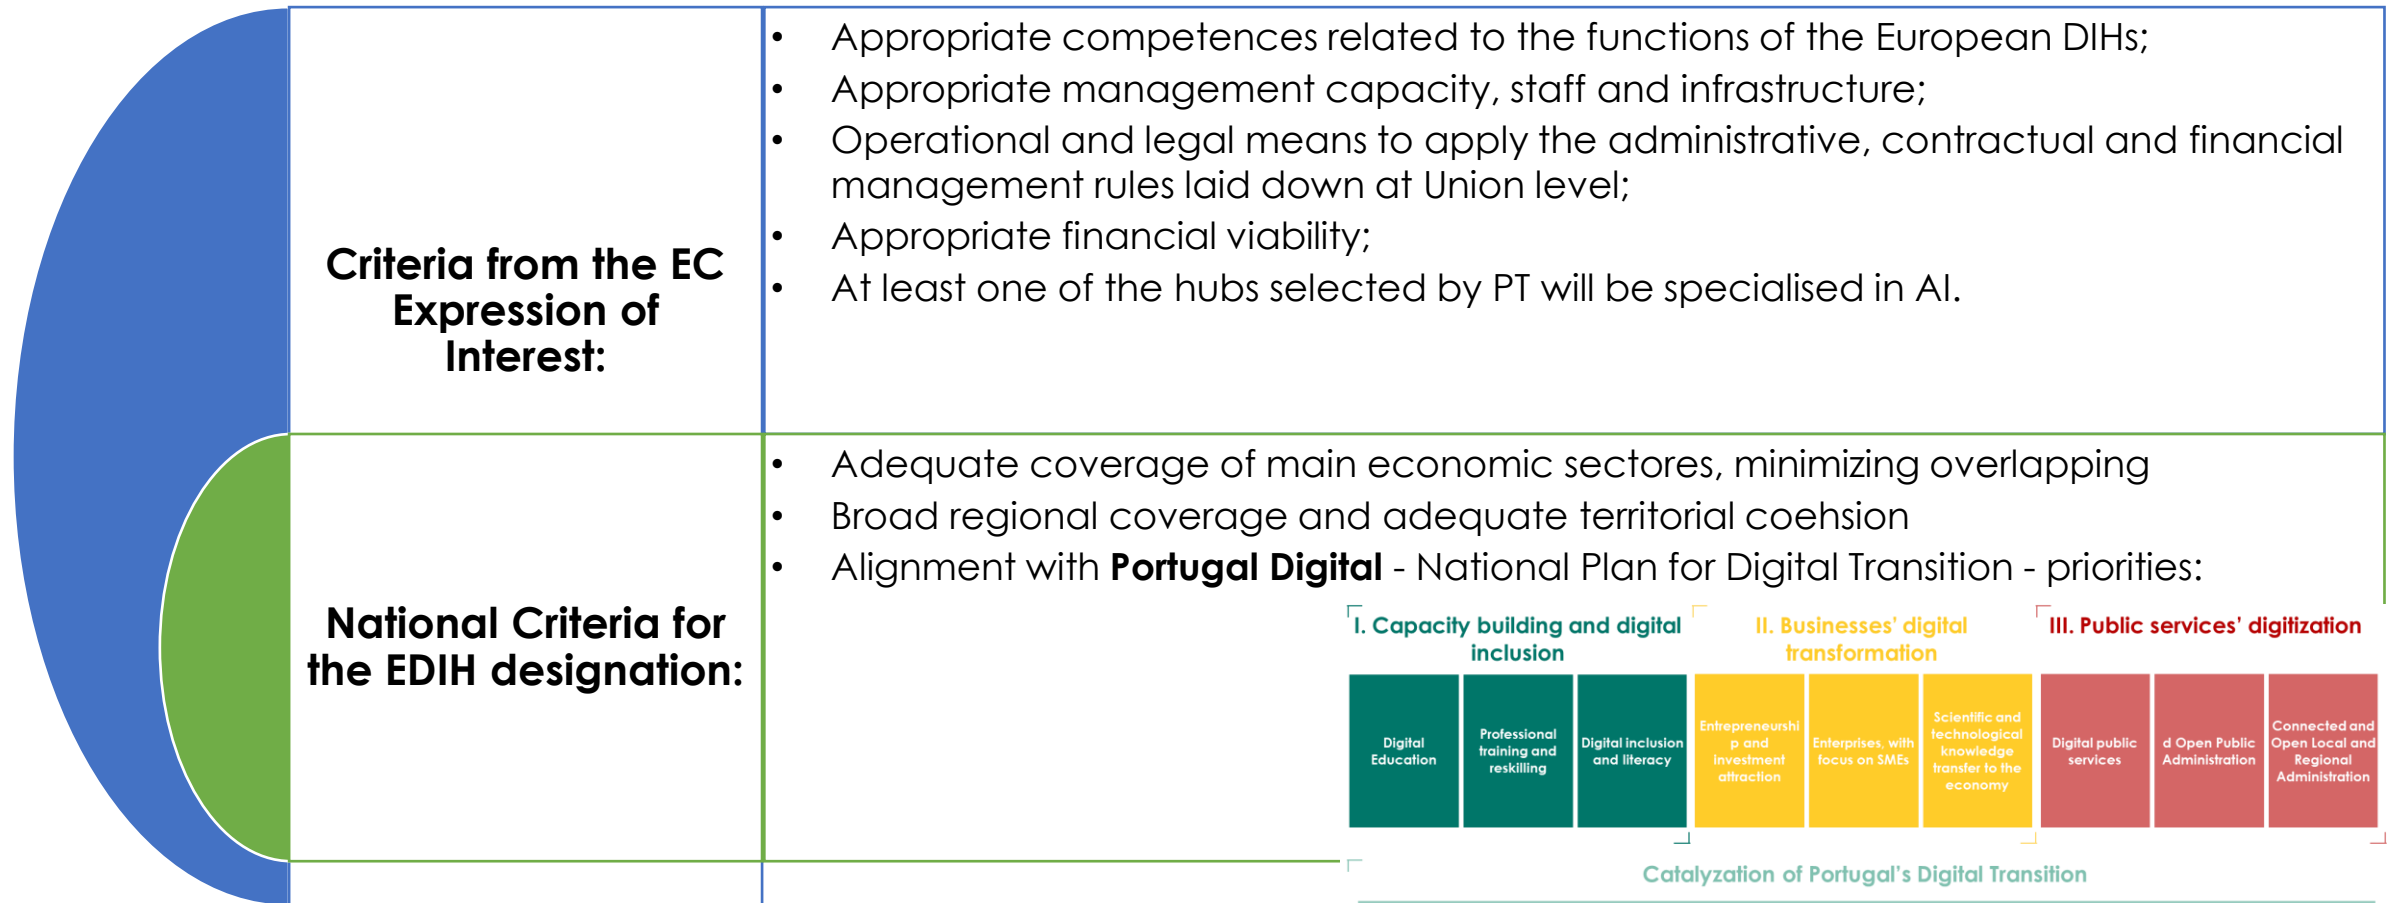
Criteria from the EC Expression of Interest:

- Appropriate competences related to the functions of the European DIHs;
- Appropriate management capacity, staff and infrastructure;
- Operational and legal means to apply the administrative, contractual and financial management rules laid down at Union level;
- Appropriate financial viability;
- At least one of the hubs selected by PT will be specialised in AI.

National Criteria for the EDIH designation:

- Adequate coverage of main economic sectores, minimizing overlapping
- Broad regional coverage and adequate territorial coehsion
- Alignment with **Portugal Digital** - National Plan for Digital Transition - priorities:

I. Capacity building and digital inclusion

Digital Education

Professional training and reskilling

Digital inclusion and literacy

II. Businesses' digital transformation

Entrepreneurship and investment attraction

Enterprises, with focus on SMEs

Scientific and technological knowledge transfer to the economy

III. Public services' digitization

Digital public services

d Open Public Administration

Connected and Open Local and Regional Administration

Catalyzation of Portugal's Digital Transition